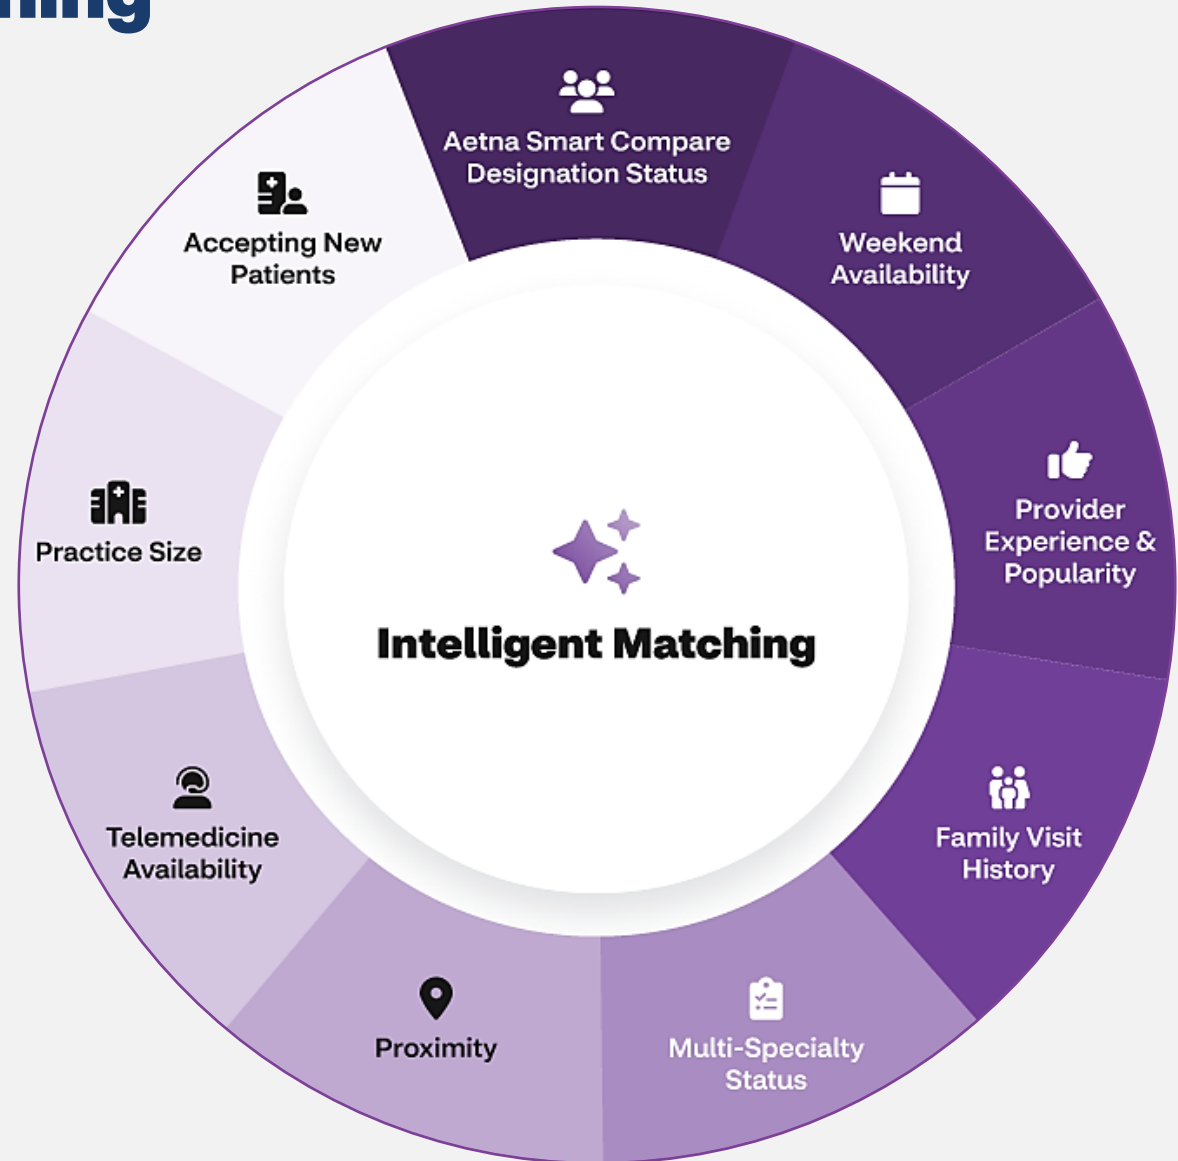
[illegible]ing

Aetna Smart Compare Designation Status

Weekend Availability

Provider Experience & Popularity

Family Visit History

Multi-Specialty Status

Proximity

Telemedicine Availability

Practice Size

Accepting New Patients

Intelligent Matching